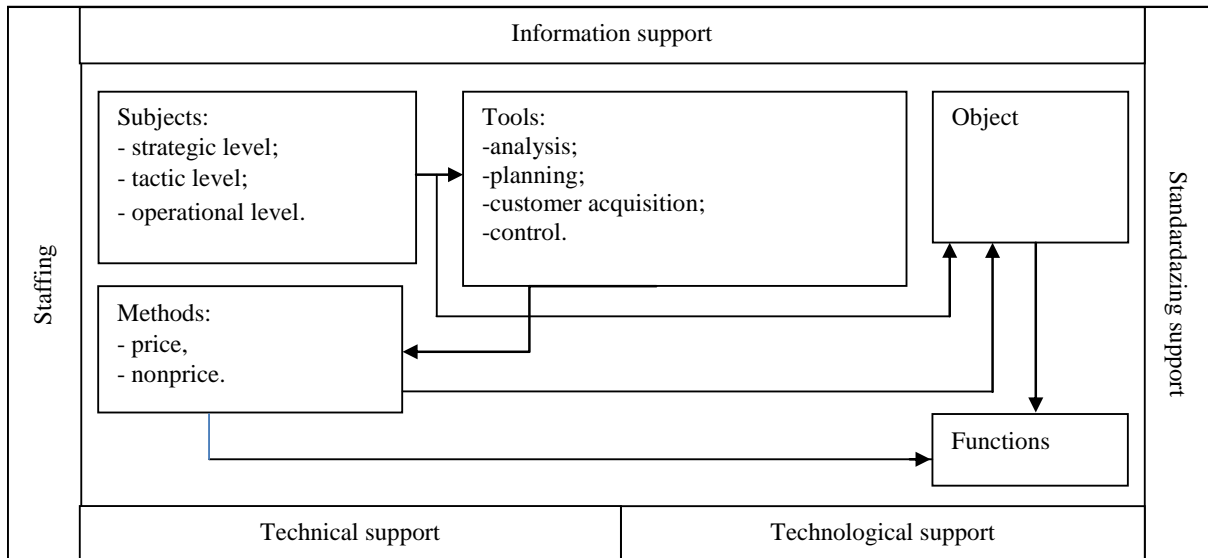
Information support

Staffing

Subjects:
- strategic level;
- tactic level;
- operational level.

Tools:
-analysis;
-planning;
-customer acquisition;
-control.

Object

Methods:
- price,
- nonprice.

Functions

Standardazing support

Technical support

Technological support